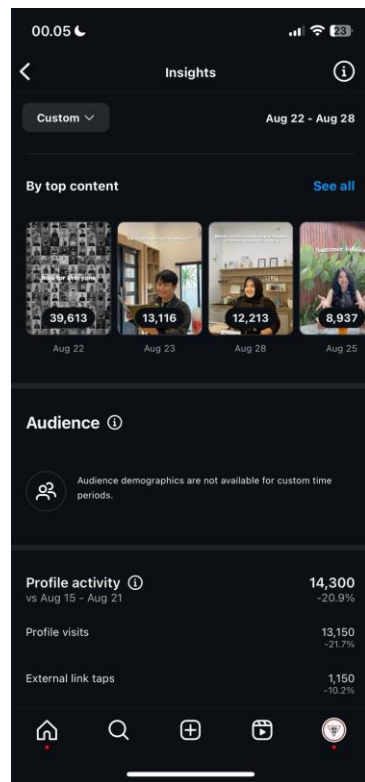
00.05

23

Insights

Custom

Aug 22 - Aug 28

By top content

See all

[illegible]

39,613

Aug 22

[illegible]

13,116

Aug 23

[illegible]

12,213

Aug 28

Summer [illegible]

8,937

Aug 25

Audience

Audience demographics are not available for custom time periods.

Profile activity

vs Aug 15 - Aug 21

14,300

-20.9%

Profile visits

13,150

-21.7%

External link taps

1,150

-10.2%